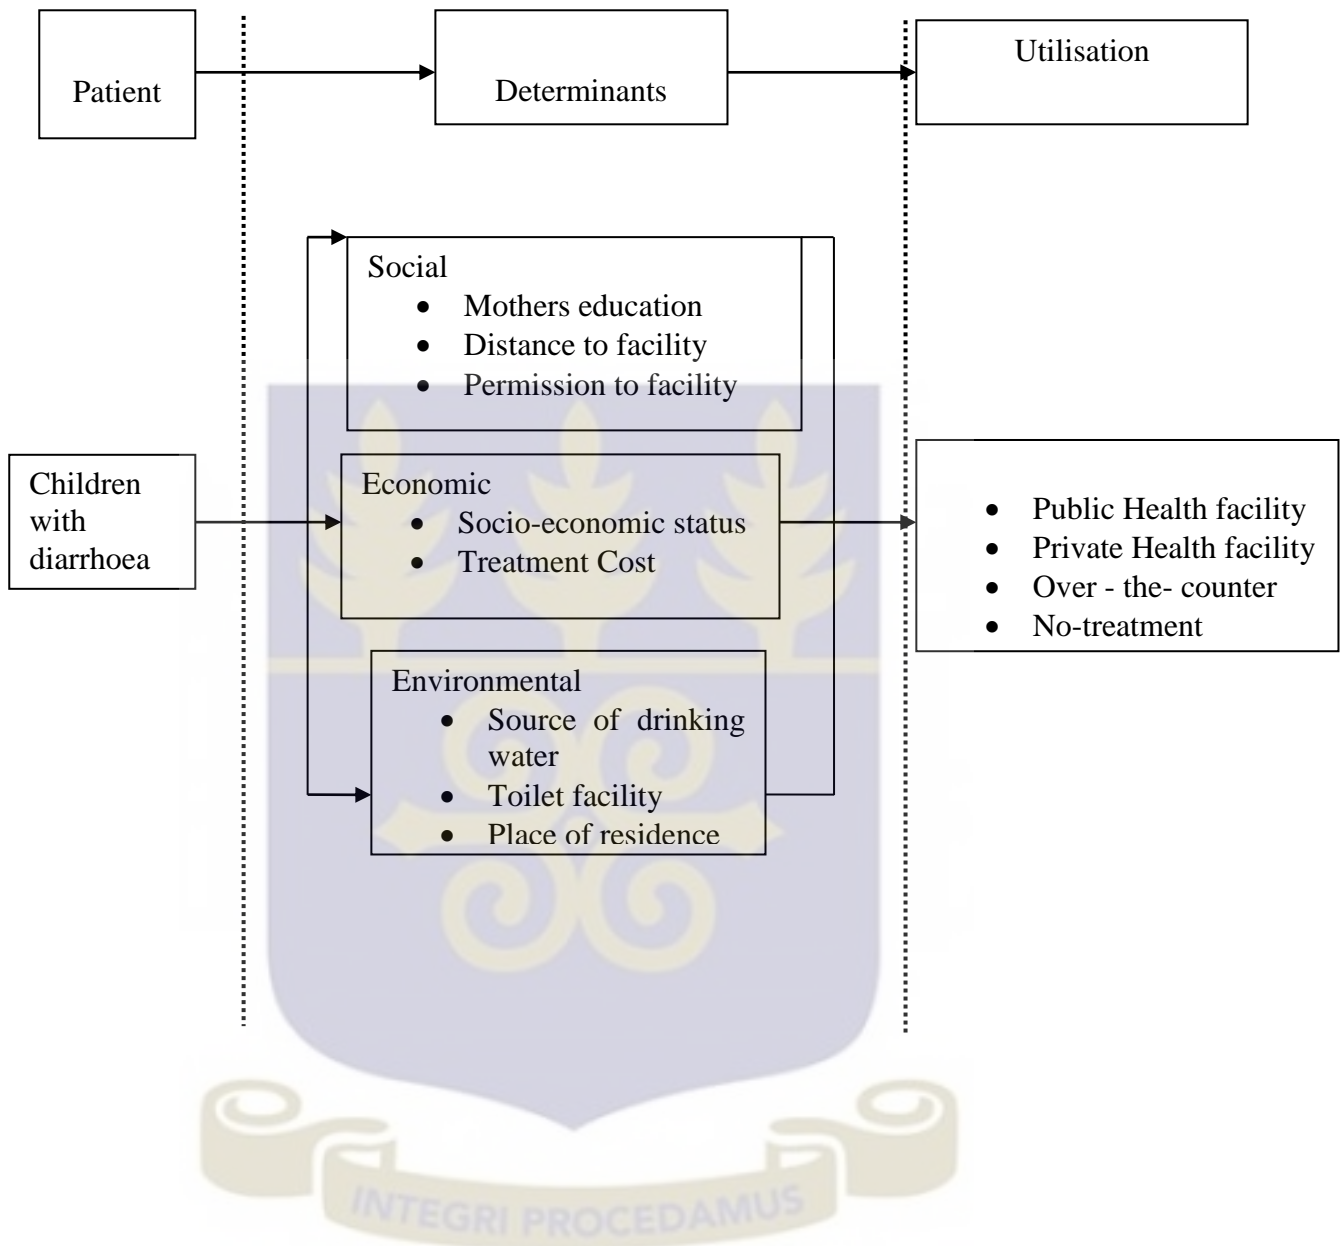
Patient

Determinants

Utilisation

Social
- Mothers education
- Distance to facility
- Permission to facility

Children with diarrhoea

Economic
- Socio-economic status
- Treatment Cost

- Public Health facility
- Private Health facility
- Over - the- counter
- No-treatment

Environmental
- Source of drinking water
- Toilet facility
- Place of residence

INTEGRI PROCEDAMUS